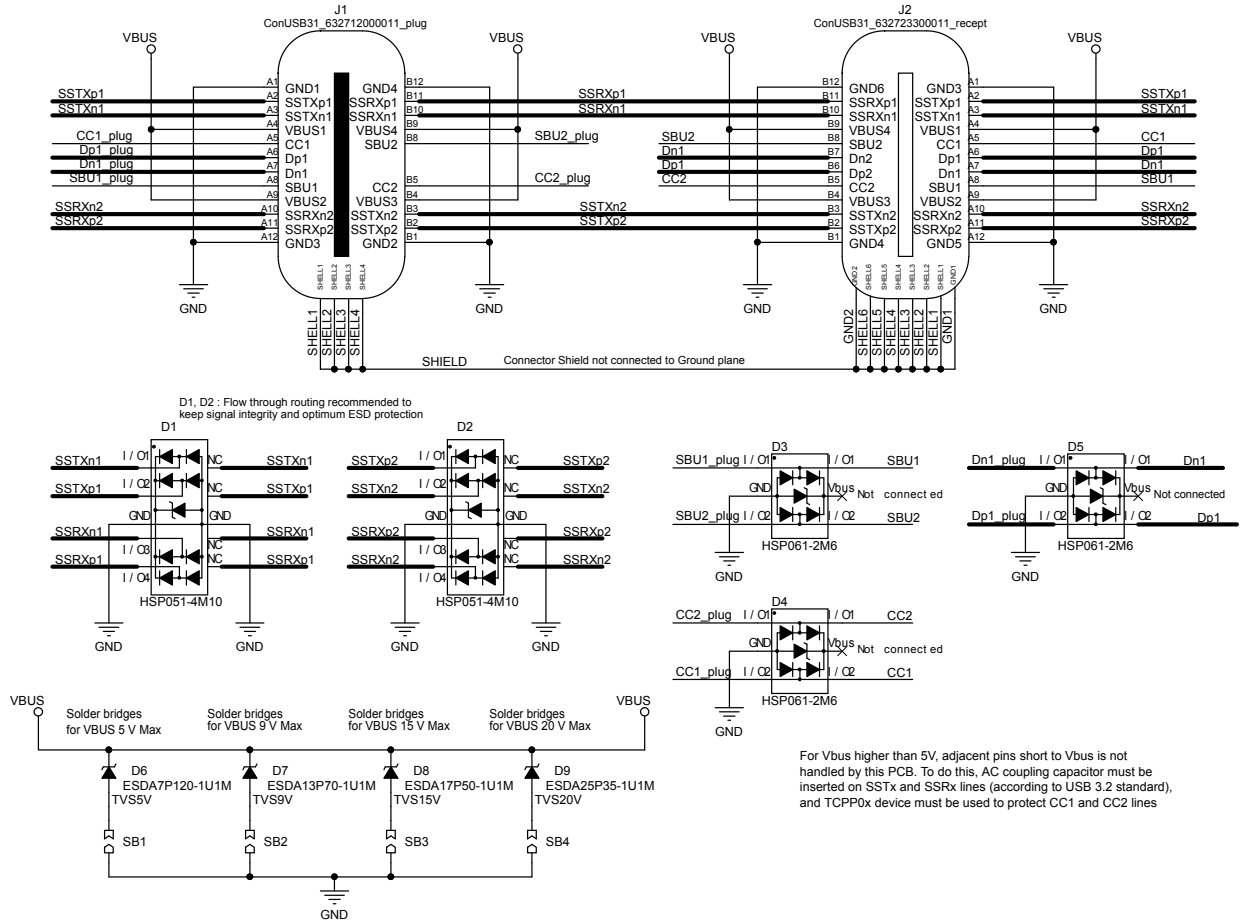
J1
ConUSB31_632712000011_plug

J2
ConUSB31_632723300011_recept

VBUS VBUS VBUS VBUS

SSTXp1
SSTXn1
CC1_plug
Dp1_plug
Dn1_plug
SBU1_plug
SSRXn2
SSRXp2

A1 GND1
A2 SSTXp1
A3 SSTXn1
A4 VBUS1
A5 CC1
A6 Dp1
A7 Dn1
A8 SBU1
A9 VBUS2
A10 SSRXn2
A11 SSRXp2
A12 GND3

GND4 B12
SSRXp1 B11
SSRXn1 B10
VBUS4 B9
SBU2 B8
CC2 B5
VBUS3 B4
SSTXn2 B3
SSTXp2 B2
GND2 B1

SHELL1 SHELL2 SHELL3 SHELL4

SSRXp1
SSRXn1
SBU2_plug
CC2_plug
SSTXn2
SSTXp2

SBU2
Dn1
Dp1
CC2

B12 GND6
B11 SSRXp1
B10 SSRXn1
B9 VBUS4
B8 SBU2
B7 Dn2
B6 Dp2
B5 CC2
B4 VBUS3
B3 SSTXn2
B2 SSTXp2
B1 GND4

GND3 A1
SSTXp1 A2
SSTXn1 A3
VBUS1 A4
CC1 A5
Dp1 A6
Dn1 A7
SBU1 A8
VBUS2 A9
SSRXn2 A10
SSRXp2 A11
GND5 A12

GND2 SHELL6 SHELL5 SHELL4 SHELL3 SHELL2 SHELL1 GND1

SSTXp1
SSTXn1
CC1
Dp1
Dn1
SBU1
SSRXn2
SSRXp2

GND GND GND GND

SHELL1 SHELL2 SHELL3 SHELL4
SHIELD
Connector Shield not connected to Ground plane
GND2 SHELL6 SHELL5 SHELL4 SHELL3 SHELL2 SHELL1 GND1

D1, D2 : Flow through routing recommended to keep signal integrity and optimum ESD protection

D1
SSTXn1 I / O1 NC SSTXn1
SSTXp1 I / O2 NC SSTXp1
GND GND
SSRXn1 I / O3 NC SSRXn1
SSRXp1 I / O4 NC SSRXp1
HSP051-4M10
GND GND

D2
SSTXp2 I / O1 NC SSTXp2
SSTXn2 I / O2 NC SSTXn2
GND GND
SSRXp2 I / O3 NC SSRXp2
SSRXn2 I / O4 NC SSRXn2
HSP051-4M10
GND GND

D3
SBU1_plug I / O1 I / O1 SBU1
GND Vbus Not connect ed
SBU2_plug I / O2 I / O2 SBU2
HSP061-2M6
GND

D5
Dn1_plug I / O1 I / O1 Dn1
GND Vbus Not connected
Dp1_plug I / O2 I / O2 Dp1
HSP061-2M6
GND

D4
CC2_plug I / O1 I / O1 CC2
GND Vbus Not connect ed
CC1_plug I / O2 I / O2 CC1
HSP061-2M6
GND

VBUS
Solder bridges for VBUS 5 V Max
Solder bridges for VBUS 9 V Max
Solder bridges for VBUS 15 V Max
Solder bridges for VBUS 20 V Max
VBUS

D6 ESDA7P120-1U1M TVS5V
D7 ESDA13P70-1U1M TVS9V
D8 ESDA17P50-1U1M TVS15V
D9 ESDA25P35-1U1M TVS20V

SB1 SB2 SB3 SB4
GND

For Vbus higher than 5V, adjacent pins short to Vbus is not handled by this PCB. To do this, AC coupling capacitor must be inserted on SSTx and SSRx lines (according to USB 3.2 standard), and TCPP0x device must be used to protect CC1 and CC2 lines